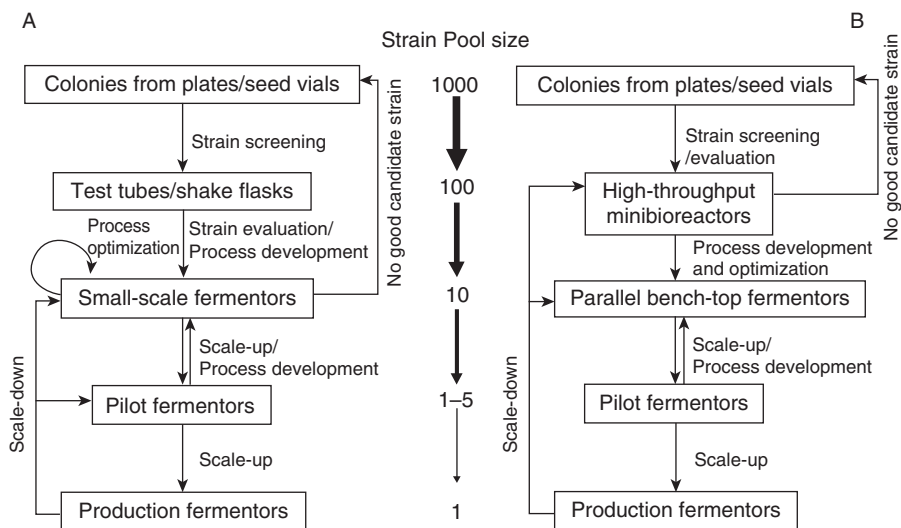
A

B

Strain Pool size

Colonies from plates/seed vials

Strain screening

Test tubes/shake flasks

Process optimization

Strain evaluation/ Process development

Small-scale fermentors

No good candidate strain

Scale-up/ Process development

Pilot fermentors

Scale-down

Scale-up

Production fermentors

1000

100

10

1–5

1

Colonies from plates/seed vials

Strain screening /evaluation

High-throughput minibioreactors

No good candidate strain

Process development and optimization

Parallel bench-top fermentors

Scale-up/ Process development

Pilot fermentors

Scale-down

Scale-up

Production fermentors